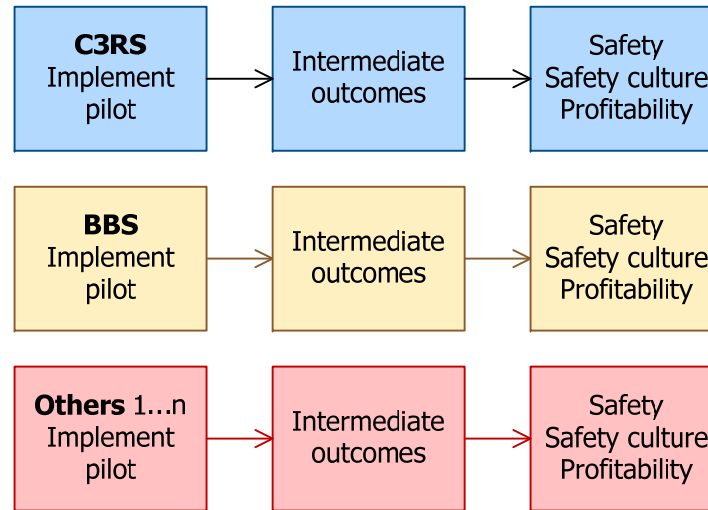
C3RS
Implement
pilot

Intermediate
outcomes

Safety
Safety culture
Profitability

BBS
Implement
pilot

Intermediate
outcomes

Safety
Safety culture
Profitability

Others 1...n
Implement
pilot

Intermediate
outcomes

Safety
Safety culture
Profitability